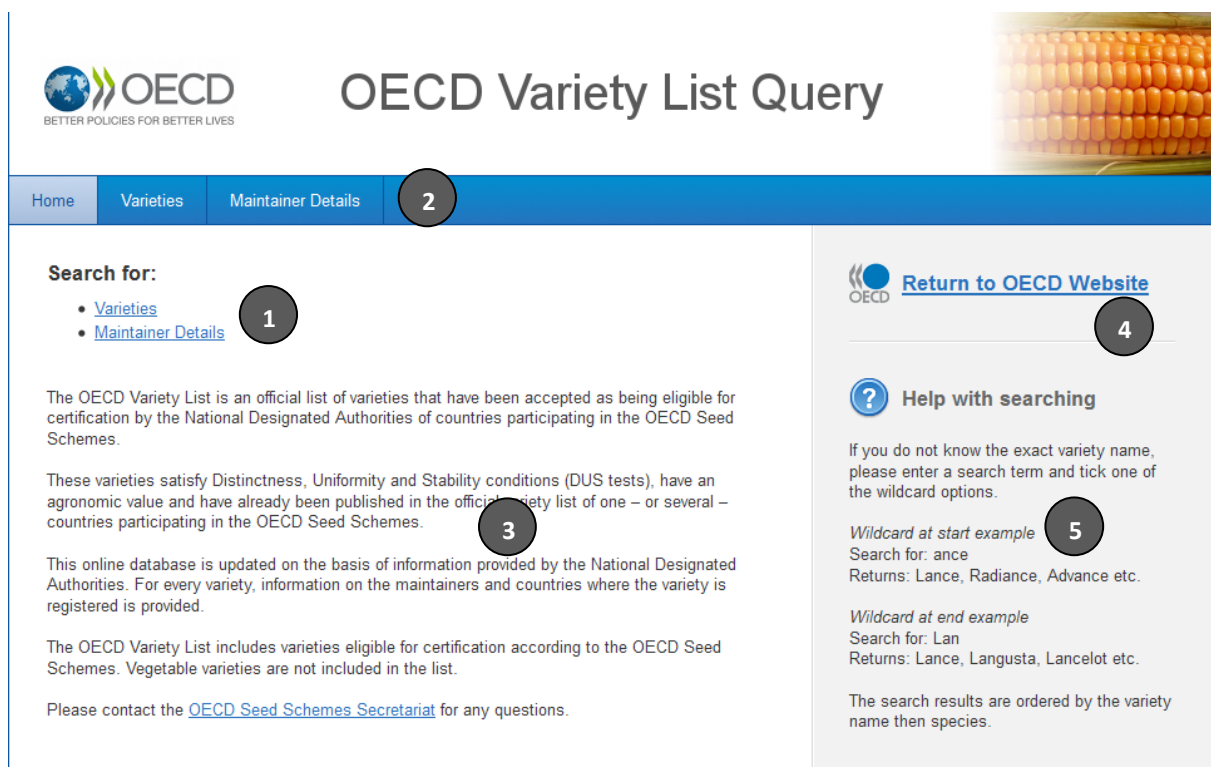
OECD
BETTER POLICIES FOR BETTER LIVES

OECD Variety List Query

Home
Varieties
Maintainer Details
2

Search for:
- Varieties
- Maintainer Details
1

The OECD Variety List is an official list of varieties that have been accepted as being eligible for certification by the National Designated Authorities of countries participating in the OECD Seed Schemes.

These varieties satisfy Distinctness, Uniformity and Stability conditions (DUS tests), have an agronomic value and have already been published in the official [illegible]riety list of one – or several – countries participating in the OECD Seed Schemes.
3

This online database is updated on the basis of information provided by the National Designated Authorities. For every variety, information on the maintainers and countries where the variety is registered is provided.

The OECD Variety List includes varieties eligible for certification according to the OECD Seed Schemes. Vegetable varieties are not included in the list.

Please contact the OECD Seed Schemes Secretariat for any questions.

OECD
Return to OECD Website
4

Help with searching

If you do not know the exact variety name, please enter a search term and tick one of the wildcard options.
5

Wildcard at start example
Search for: ance
Returns: Lance, Radiance, Advance etc.

Wildcard at end example
Search for: Lan
Returns: Lance, Langusta, Lancelot etc.

The search results are ordered by the variety name then species.